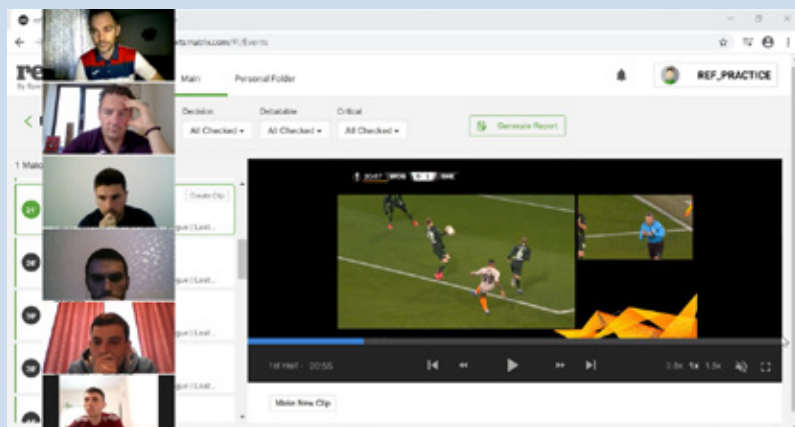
rtsmatrix.com/#/Events

re

Main

Personal Folder

REF_PRACTICE

Decision

All Checked

Debatable

All Checked

Critical

All Checked

Generate Report

1 Matc

Create Clip

gue | Last...

gue | Last...

gue | Last...

gue | Last...

gue | Last...

1st Half - 20:55

0.5x

1x

1.5x

Make New Clip